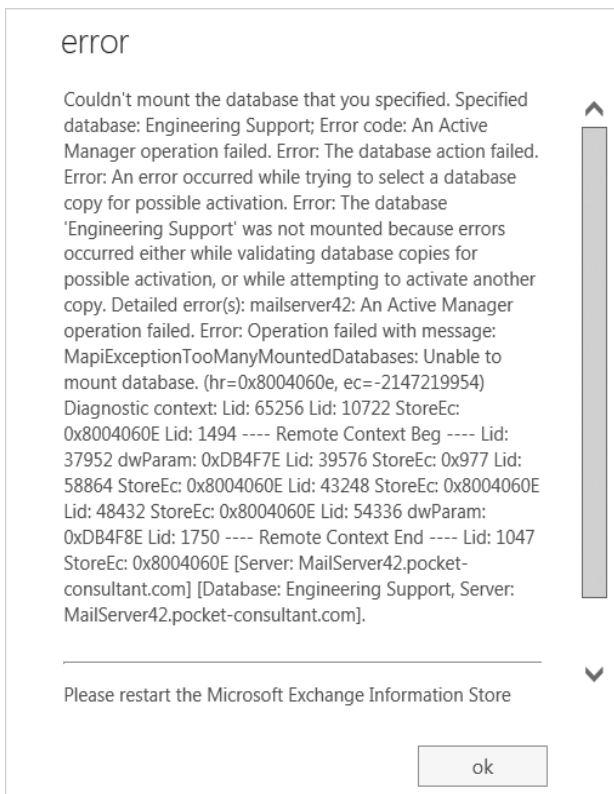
error

Couldn't mount the database that you specified. Specified database: Engineering Support; Error code: An Active Manager operation failed. Error: The database action failed. Error: An error occurred while trying to select a database copy for possible activation. Error: The database 'Engineering Support' was not mounted because errors occurred either while validating database copies for possible activation, or while attempting to activate another copy. Detailed error(s): mailserver42: An Active Manager operation failed. Error: Operation failed with message: MapiExceptionTooManyMountedDatabases: Unable to mount database. (hr=0x8004060e, ec=-2147219954) Diagnostic context: Lid: 65256 Lid: 10722 StoreEc: 0x8004060E Lid: 1494 ---- Remote Context Beg ---- Lid: 37952 dwParam: 0xDB4F7E Lid: 39576 StoreEc: 0x977 Lid: 58864 StoreEc: 0x8004060E Lid: 43248 StoreEc: 0x8004060E Lid: 48432 StoreEc: 0x8004060E Lid: 54336 dwParam: 0xDB4F8E Lid: 1750 ---- Remote Context End ---- Lid: 1047 StoreEc: 0x8004060E [Server: MailServer42.pocket-consultant.com] [Database: Engineering Support, Server: MailServer42.pocket-consultant.com].

Please restart the Microsoft Exchange Information Store

ok